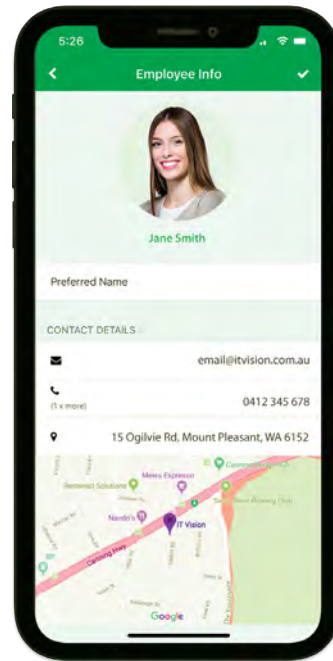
5:26

Employee Info

Jane Smith

Preferred Name

CONTACT DETAILS

email@itvision.com.au

(1 x more)

0412 345 678

15 Ogilvie Rd, Mount Pleasant, WA 6152

Meeks Espresso

Remnant Solutions

Nando's

IT Vision

Canning Hwy

Google